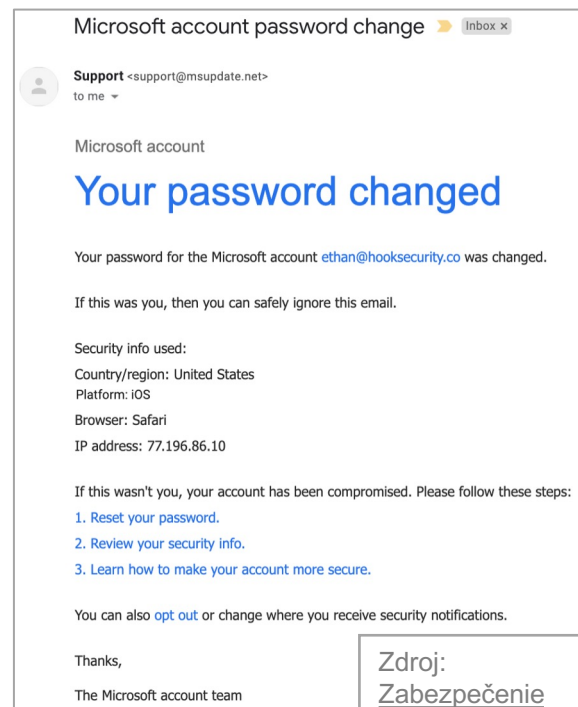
Microsoft account password change Inbox ×

Support <support@msupdate.net>
to me

Microsoft account

Your password changed

Your password for the Microsoft account ethan@hooksecurity.co was changed.

If this was you, then you can safely ignore this email.

Security info used:
Country/region: United States
Platform: iOS
Browser: Safari
IP address: 77.196.86.10

If this wasn't you, your account has been compromised. Please follow these steps:
1. Reset your password.
2. Review your security info.
3. Learn how to make your account more secure.

You can also opt out or change where you receive security notifications.

Thanks,

The Microsoft account team

Zdroj:
Zabezpečenie